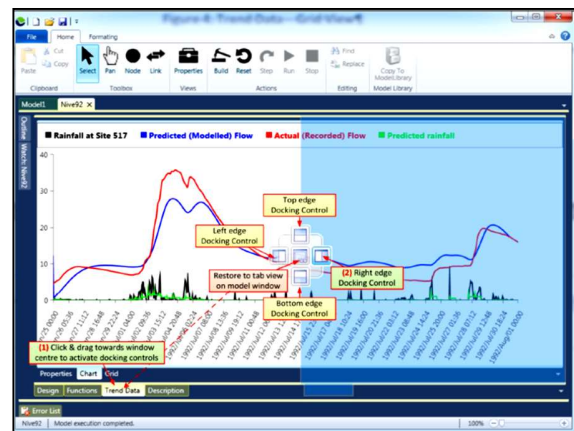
Figure 4: Trend Data – Grid View

File Home Formatting

Cut Copy Paste
Clipboard

Select Pan Node Link
Toolbox

Properties
Views

Build Reset Step Run Stop
Actions

Find Replace
Editing

Copy To ModelLibrary
Model Library

Model1 Nive92

Outline Watch: Nive92

■ Rainfall at Site 517 ■ Predicted (Modelled) Flow ■ Actual (Recorded) Flow ■ Predicted rainfall

40
30
20
10
0

Top edge Docking Control

Left edge Docking Control

Restore to tab view on model window

(2) Right edge Docking Control

Bottom edge Docking Control

(1) Click & drag towards window centre to activate docking controls

Properties Chart Grid

Design Functions Trend Data Description

Error List

Nive92 Model execution completed. 100%